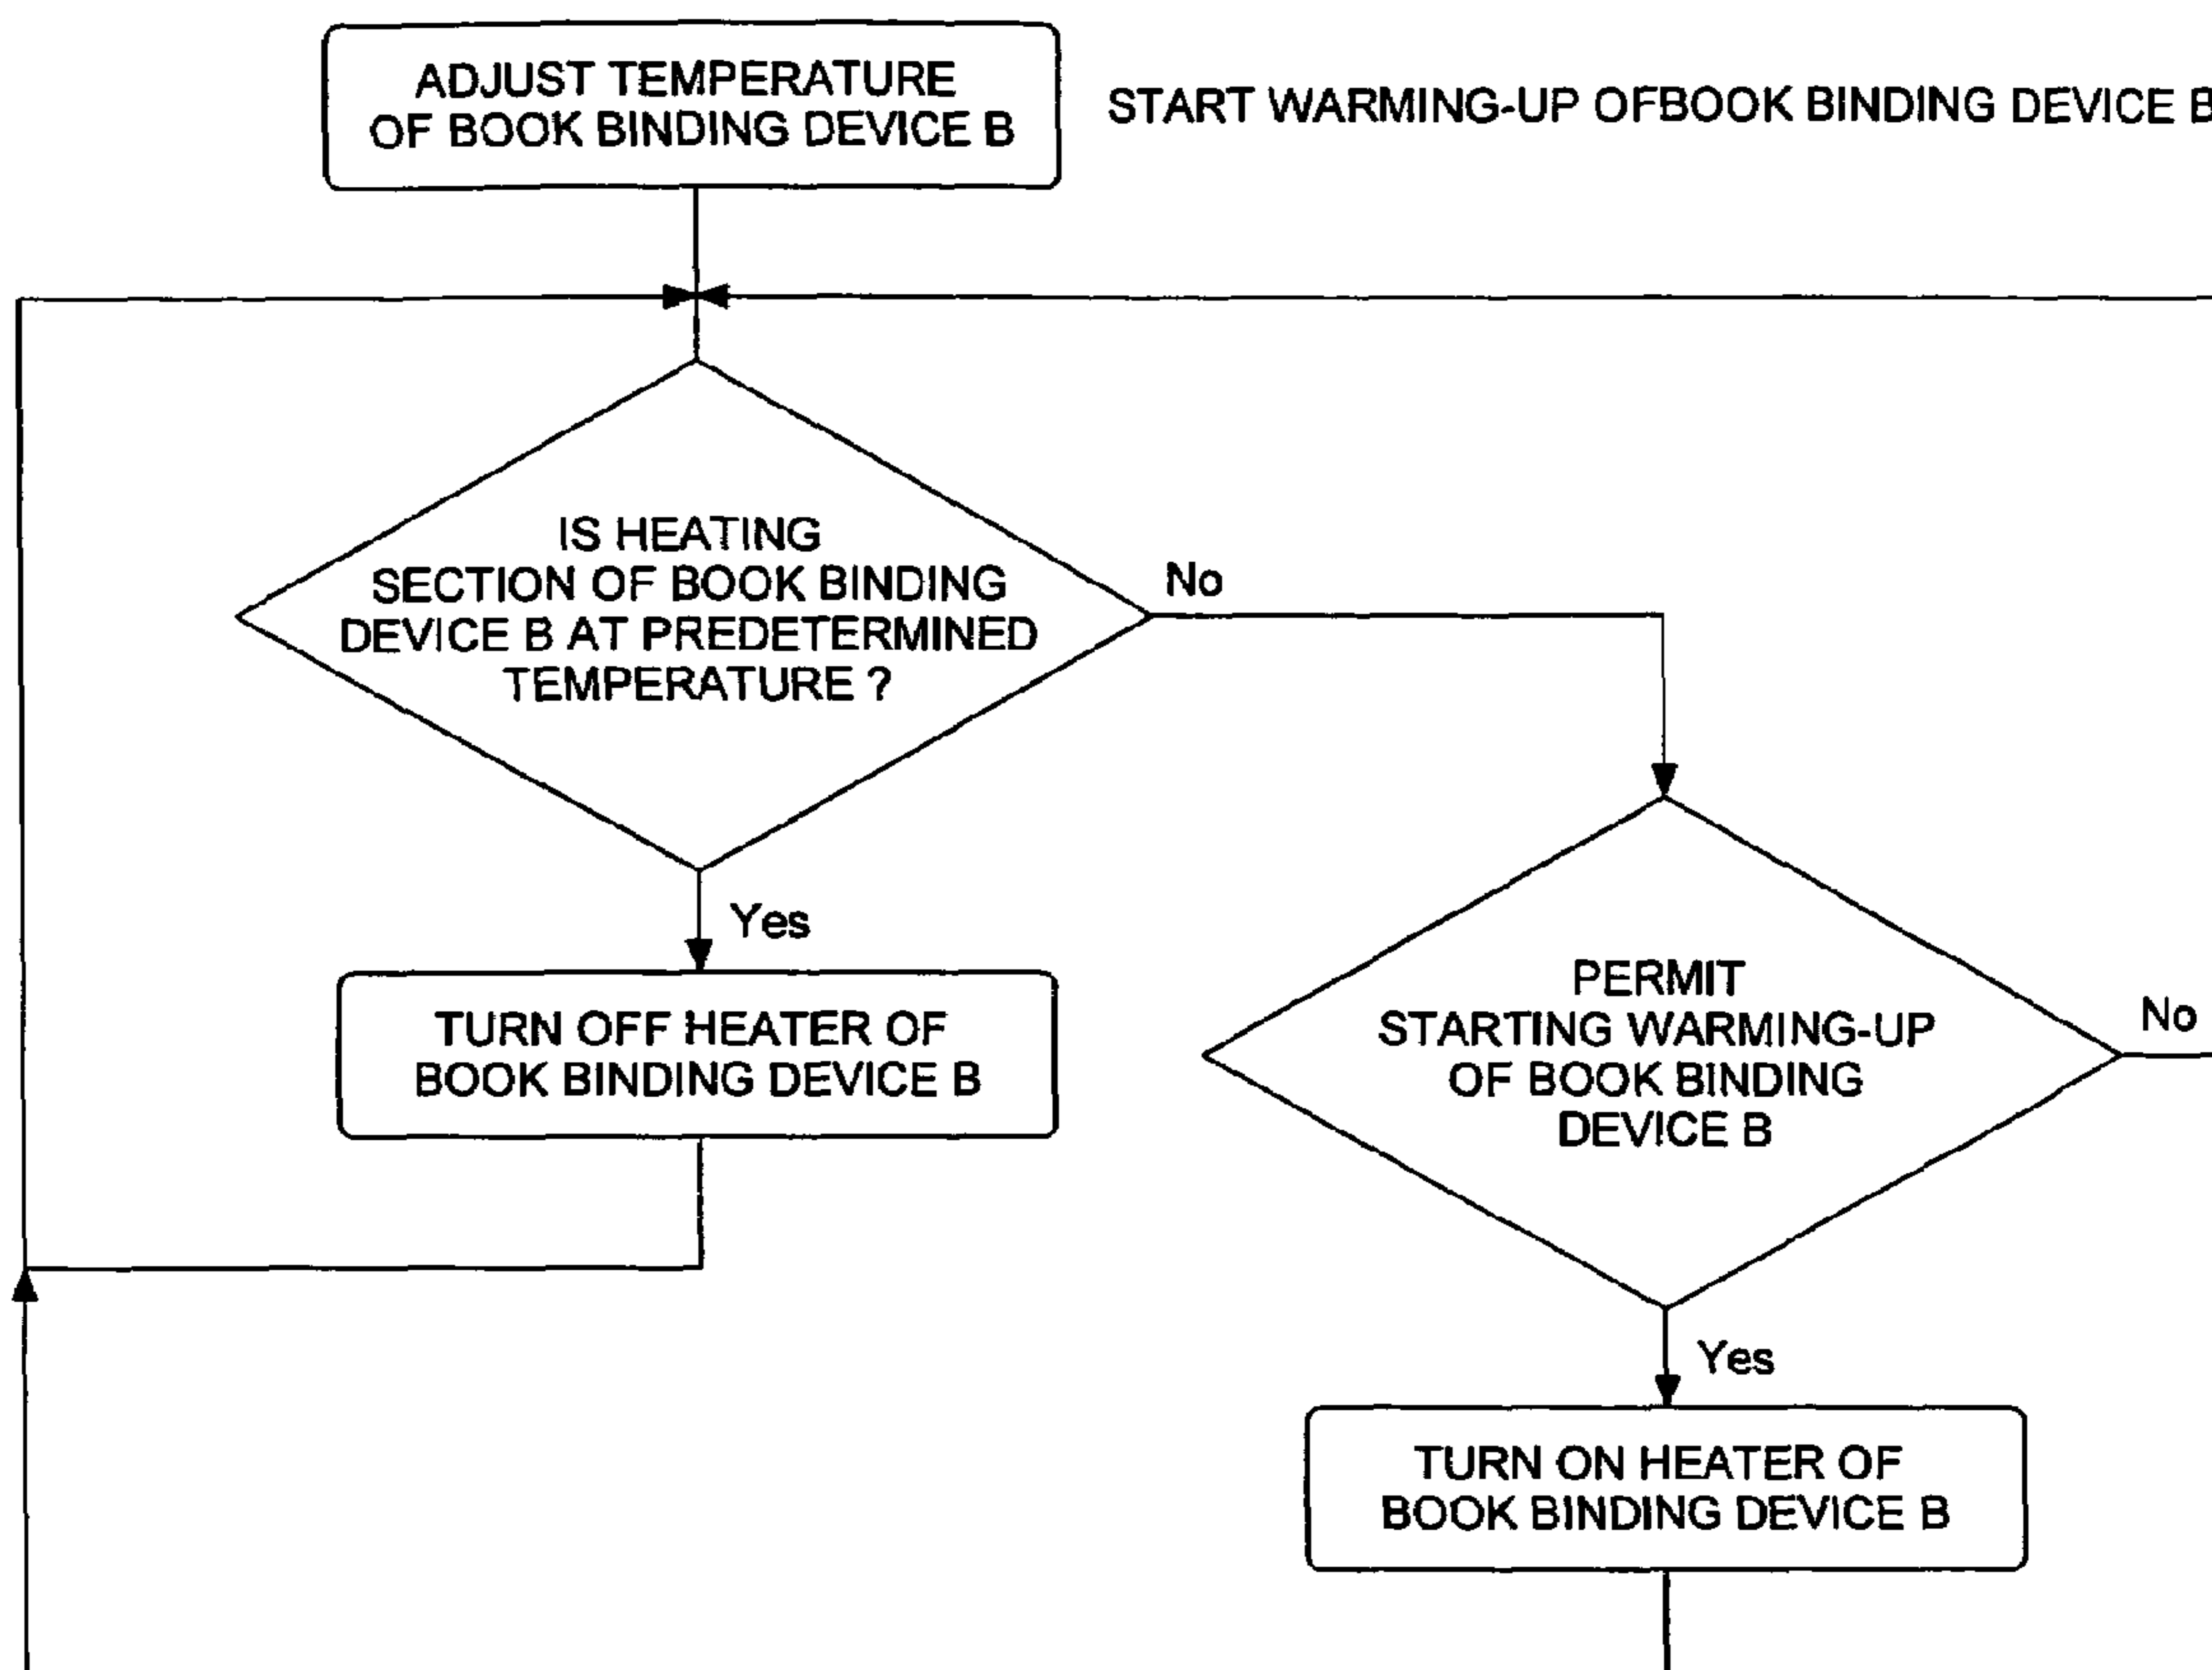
ADJUST TEMPERATURE OF BOOK BINDING DEVICE B

START WARMING-UP OFBOOK BINDING DEVICE B

IS HEATING SECTION OF BOOK BINDING DEVICE B AT PREDETERMINED TEMPERATURE ?

No

Yes

TURN OFF HEATER OF BOOK BINDING DEVICE B

PERMIT STARTING WARMING-UP OF BOOK BINDING DEVICE B

No

Yes

TURN ON HEATER OF BOOK BINDING DEVICE B